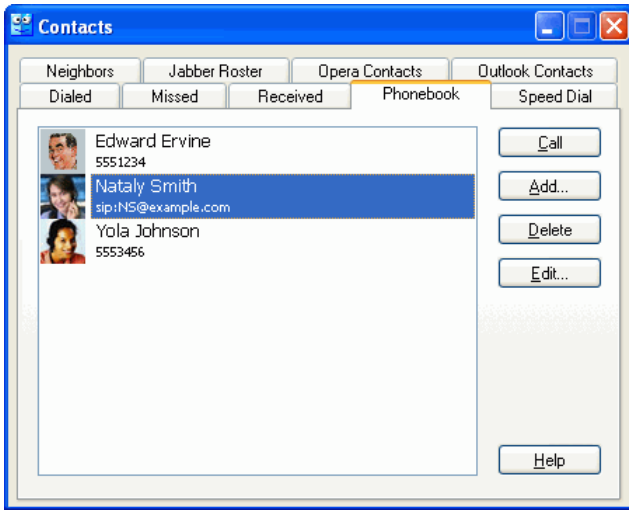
Contacts

Neighbors | Jabber Roster | Opera Contacts | Outlook Contacts
Dialed | Missed | Received | Phonebook | Speed Dial

Edward Ervine
5551234

Nataly Smith
sip:NS@example.com

Yola Johnson
5553456

Call
Add...
Delete
Edit...
Help